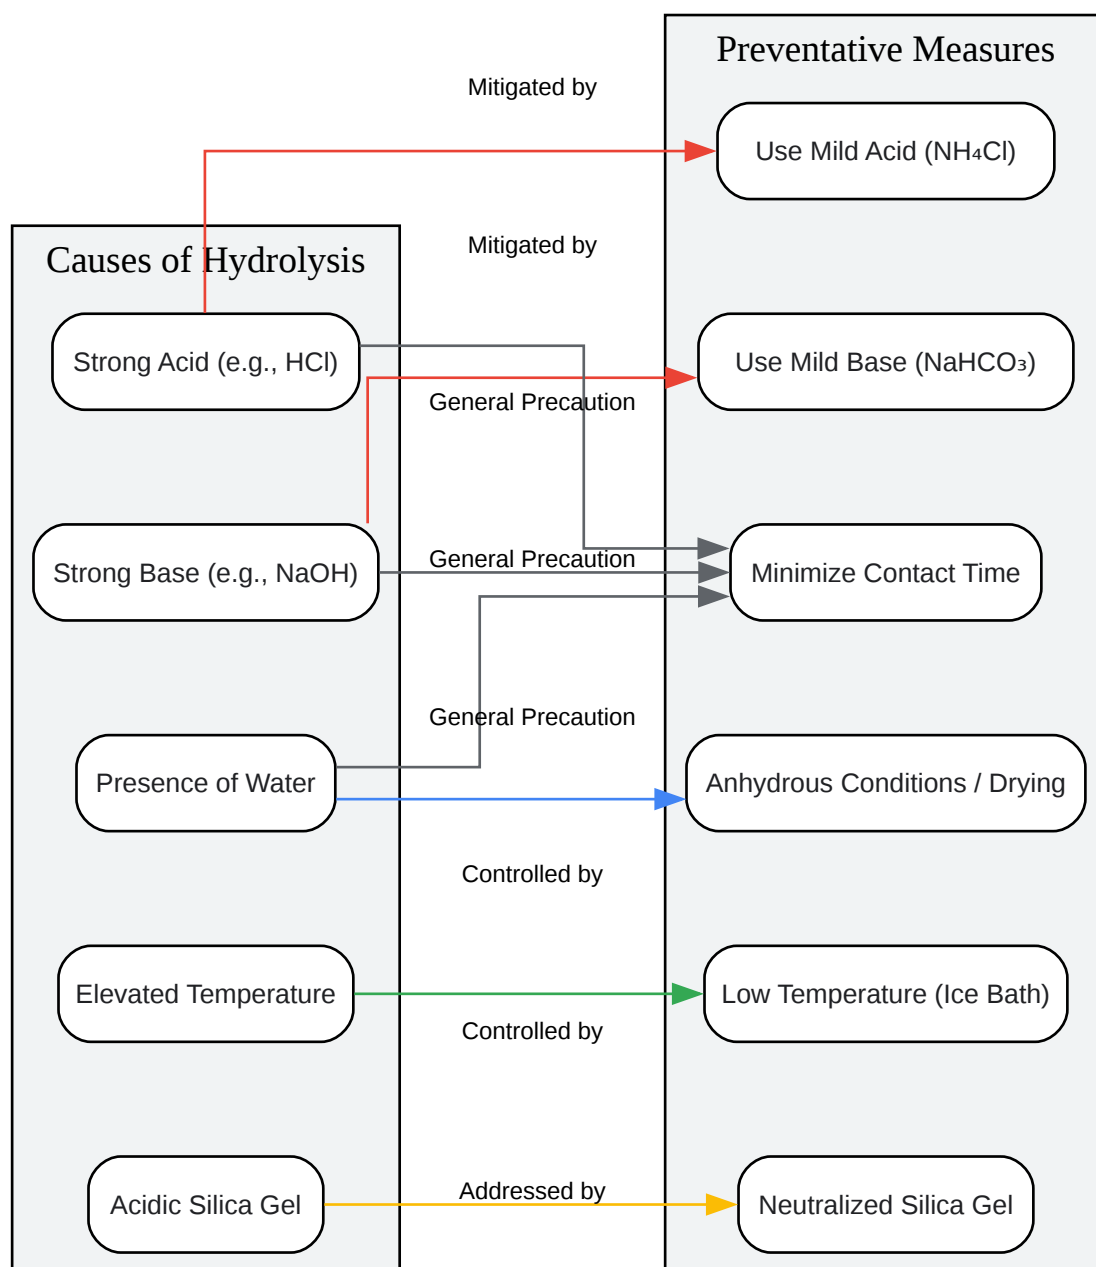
Preventative Measures

Mitigated by

Use Mild Acid ($NH_4Cl$)

Causes of Hydrolysis

Mitigated by

Strong Acid (e.g., HCl)

Use Mild Base ($NaHCO_3$)

General Precaution

Strong Base (e.g., NaOH)

General Precaution

Minimize Contact Time

General Precaution

Presence of Water

Anhydrous Conditions / Drying

Controlled by

Elevated Temperature

Low Temperature (Ice Bath)

Controlled by

Acidic Silica Gel

Addressed by

Neutralized Silica Gel